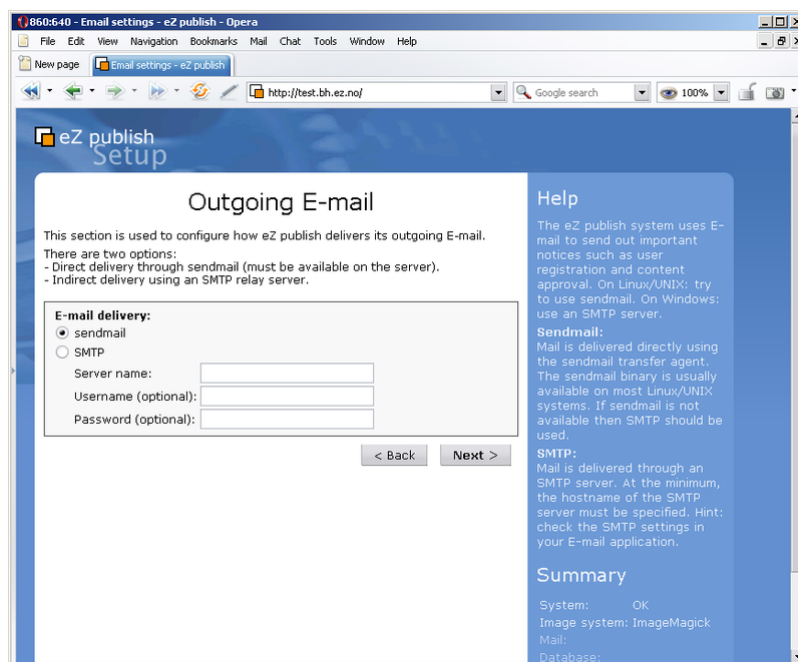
860:640 - Email settings - eZ publish - Opera

File Edit View Navigation Bookmarks Mail Chat Tools Window Help

New page | Email settings - eZ publish

http://test.bh.ez.no/

Google search

100%

eZ publish Setup

Outgoing E-mail

This section is used to configure how eZ publish delivers its outgoing E-mail.

There are two options:
- Direct delivery through sendmail (must be available on the server).
- Indirect delivery using an SMTP relay server.

E-mail delivery:
sendmail
SMTP
Server name:
Username (optional):
Password (optional):

< Back
Next >

Help

The eZ publish system uses E-mail to send out important notices such as user registration and content approval. On Linux/UNIX: try to use sendmail. On Windows: use an SMTP server.

Sendmail:
Mail is delivered directly using the sendmail transfer agent. The sendmail binary is usually available on most Linux/UNIX systems. If sendmail is not available then SMTP should be used.

SMTP:
Mail is delivered through an SMTP server. At the minimum, the hostname of the SMTP server must be specified. Hint: check the SMTP settings in your E-mail application.

Summary

System: OK
Image system: ImageMagick
Mail:
Database: